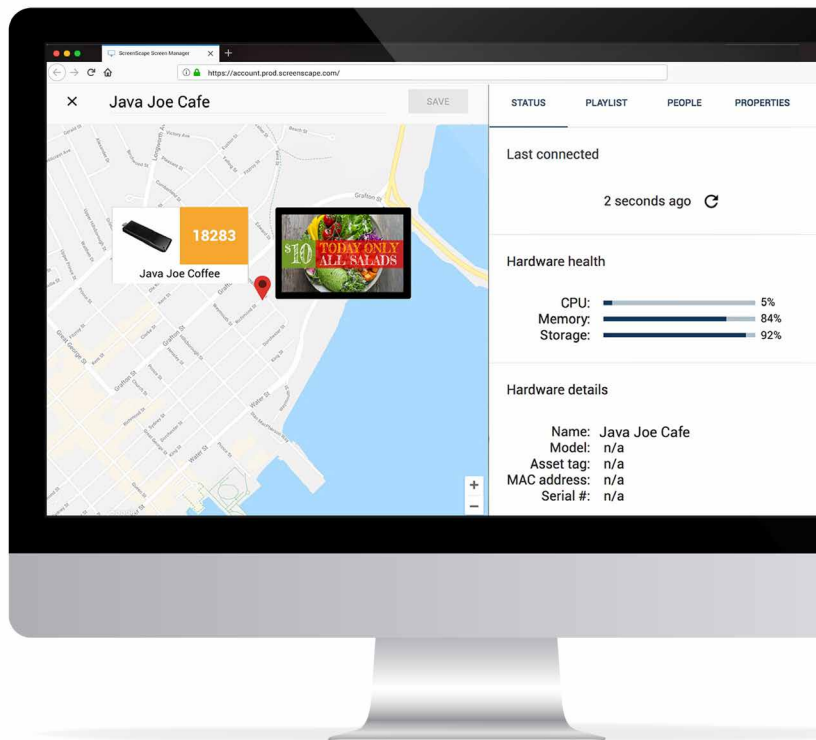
ScreenScape Screen Manager ×
https://account.prod.screenscape.com/

× Java Joe Cafe
SAVE

18283
Java Joe Coffee

$10 TODAY ONLY ALL SALADS

Grafton St

STATUS
PLAYLIST
PEOPLE
PROPERTIES

Last connected

2 seconds ago

Hardware health

CPU: 5%
Memory: 84%
Storage: 92%

Hardware details

Name: Java Joe Cafe
Model: n/a
Asset tag: n/a
MAC address: n/a
Serial #: n/a

+
−